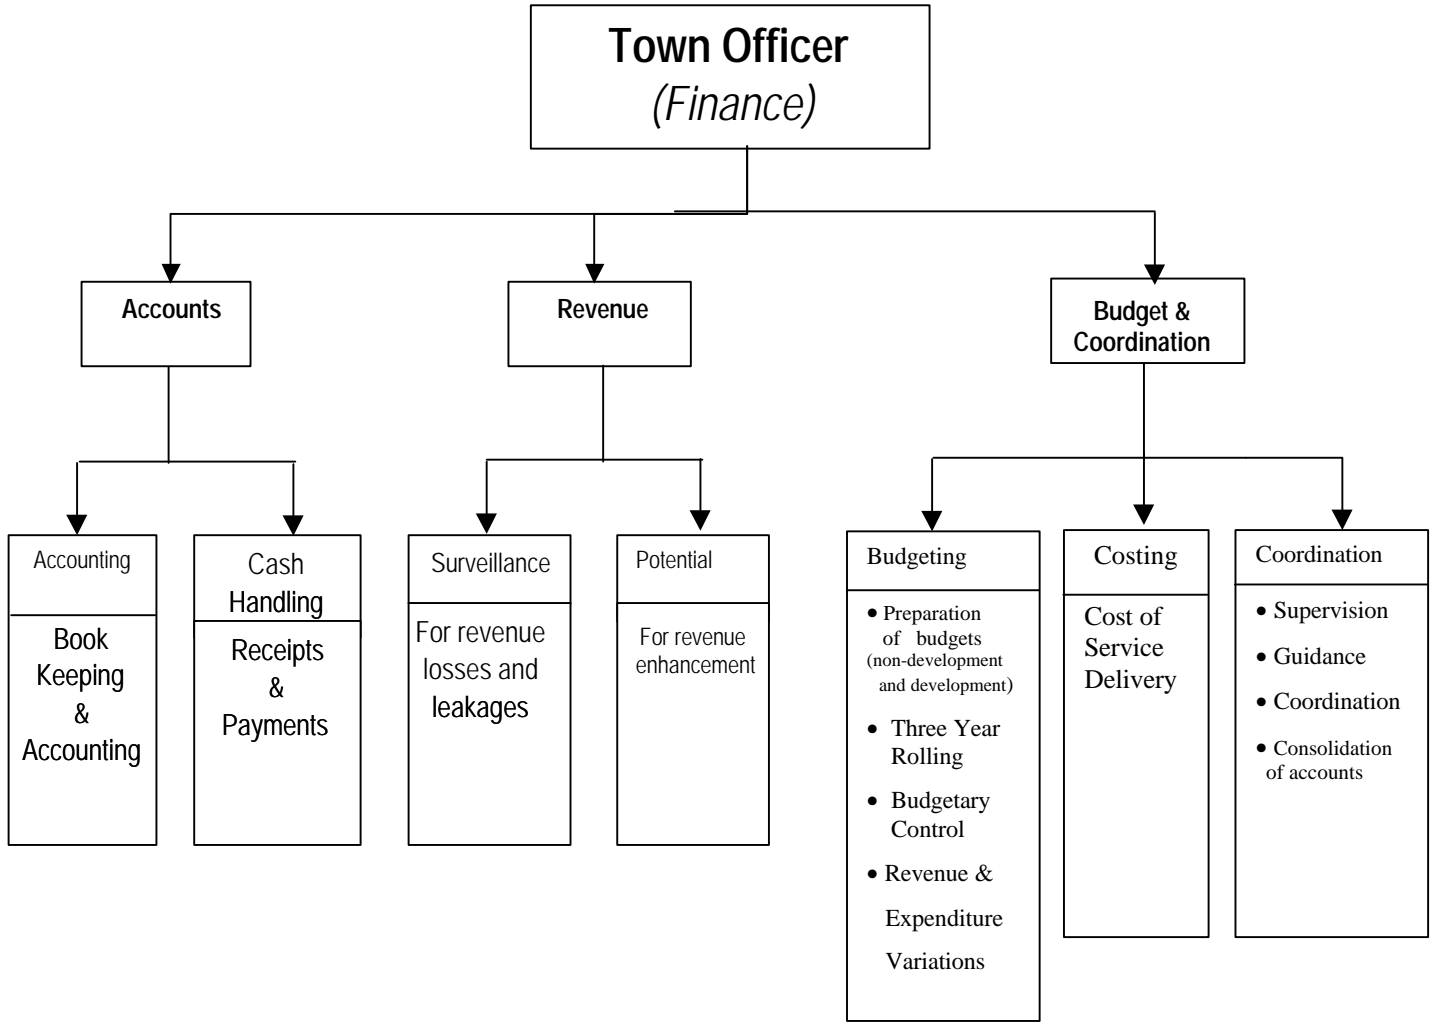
Town Officer
(Finance)

Accounts

Revenue

Budget & Coordination

Accounting

Book Keeping & Accounting

Cash Handling

Receipts & Payments

Surveillance

For revenue losses and leakages

Potential

For revenue enhancement

Budgeting

• Preparation of budgets (non-development and development)
• Three Year Rolling
• Budgetary Control
• Revenue & Expenditure Variations

Costing

Cost of Service Delivery

Coordination

• Supervision
• Guidance
• Coordination
• Consolidation of accounts